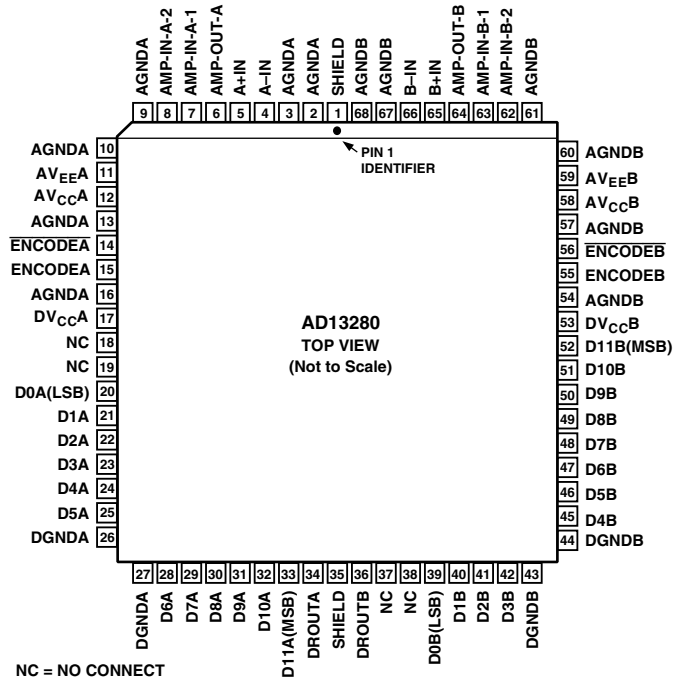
AGNDA 9
AMP-IN-A-2 8
AMP-IN-A-1 7
AMP-OUT-A 6
A+IN 5
A–IN 4
AGNDA 3
AGNDA 2
SHIELD 1
AGNDB 68
AGNDB 67
B–IN 66
B+IN 65
AMP-OUT-B 64
AMP-IN-B-1 63
AMP-IN-B-2 62
AGNDB 61

PIN 1 IDENTIFIER

AGNDA 10
$AV_{EE}A$ 11
$AV_{CC}A$ 12
AGNDA 13
$\overline{ENCODEA}$ 14
ENCODEA 15
AGNDA 16
$DV_{CC}A$ 17
NC 18
NC 19
D0A(LSB) 20
D1A 21
D2A 22
D3A 23
D4A 24
D5A 25
DGNDA 26

AD13280
TOP VIEW
(Not to Scale)

60 AGNDB
59 $AV_{EE}B$
58 $AV_{CC}B$
57 AGNDB
56 $\overline{ENCODEB}$
55 ENCODEB
54 AGNDB
53 $DV_{CC}B$
52 D11B(MSB)
51 D10B
50 D9B
49 D8B
48 D7B
47 D6B
46 D5B
45 D4B
44 DGNDB

27 DGNDA
28 D6A
29 D7A
30 D8A
31 D9A
32 D10A
33 D11A(MSB)
34 DROUTA
35 SHIELD
36 DROUTB
37 NC
38 NC
39 D0B(LSB)
40 D1B
41 D2B
42 D3B
43 DGNDB

NC = NO CONNECT